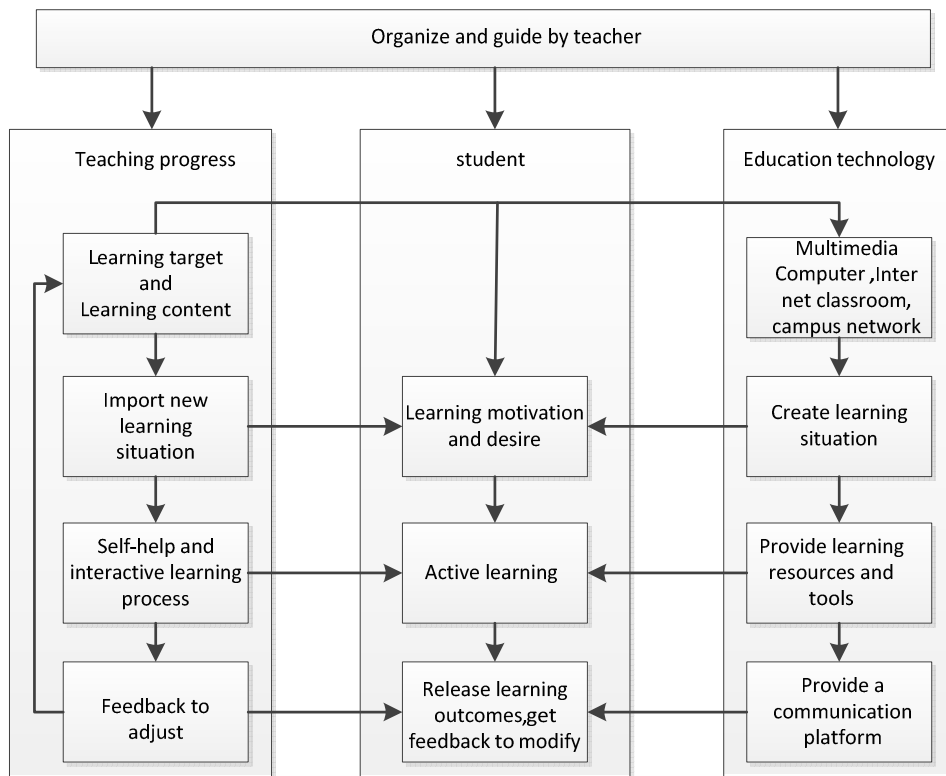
Organize and guide by teacher

Teaching progress

Learning target and Learning content

Import new learning situation

Self-help and interactive learning process

Feedback to adjust

student

Learning motivation and desire

Active learning

Release learning outcomes,get feedback to modify

Education technology

Multimedia Computer ,Inter net classroom, campus network

Create learning situation

Provide learning resources and tools

Provide a communication platform